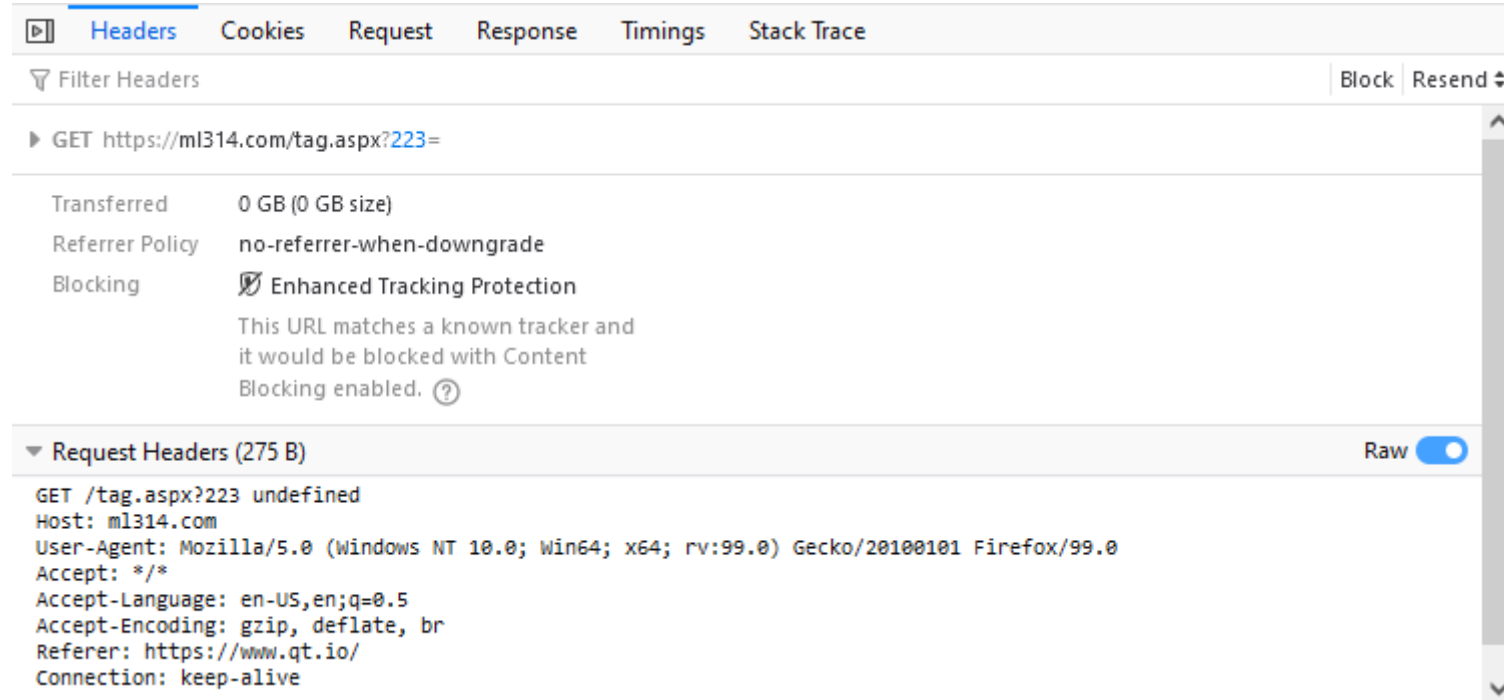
Headers Cookies Request Response Timings Stack Trace

Filter Headers

Block Resend

GET https://ml314.com/tag.aspx?223=

Transferred 0 GB (0 GB size)
Referrer Policy no-referrer-when-downgrade
Blocking Enhanced Tracking Protection

This URL matches a known tracker and it would be blocked with Content Blocking enabled.

Request Headers (275 B)

Raw

GET /tag.aspx?223 undefined
Host: ml314.com
User-Agent: Mozilla/5.0 (Windows NT 10.0; Win64; x64; rv:99.0) Gecko/20100101 Firefox/99.0
Accept: */*
Accept-Language: en-US,en;q=0.5
Accept-Encoding: gzip, deflate, br
Referer: https://www.qt.io/
Connection: keep-alive